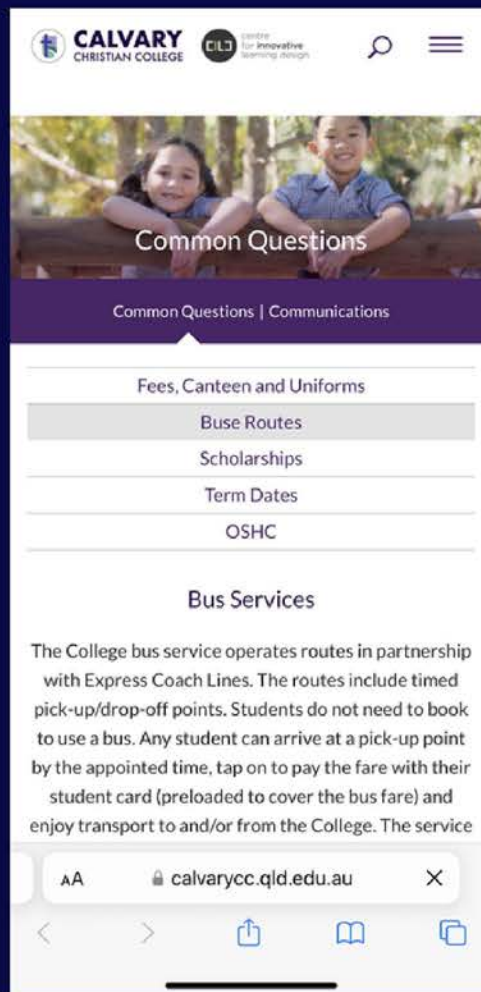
CALVARY CHRISTIAN COLLEGE

CILD centre for innovative learning design

Common Questions

Common Questions | Communications

Fees, Canteen and Uniforms

Buse Routes

Scholarships

Term Dates

OSHC

Bus Services

The College bus service operates routes in partnership with Express Coach Lines. The routes include timed pick-up/drop-off points. Students do not need to book to use a bus. Any student can arrive at a pick-up point by the appointed time, tap on to pay the fare with their student card (preloaded to cover the bus fare) and enjoy transport to and/or from the College. The service

AA calvarycc.qld.edu.au